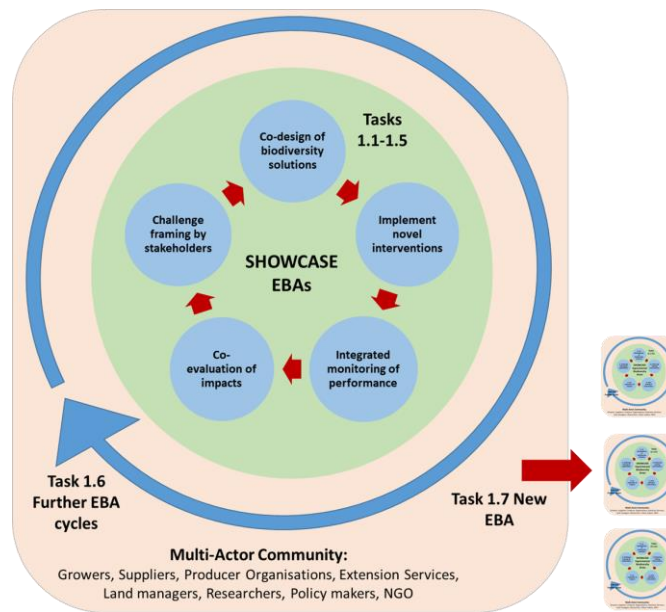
Tasks 1.1-1.5

Co-design of biodiversity solutions

Implement novel interventions

Integrated monitoring of performance

Co-evaluation of impacts

Challenge framing by stakeholders

SHOWCASE EBAs

Task 1.6 Further EBA cycles

Task 1.7 New EBA

Multi-Actor Community:
Growers, Suppliers, Producer Organisations, Extension Services, Land managers, Researchers, Policy makers, NGO